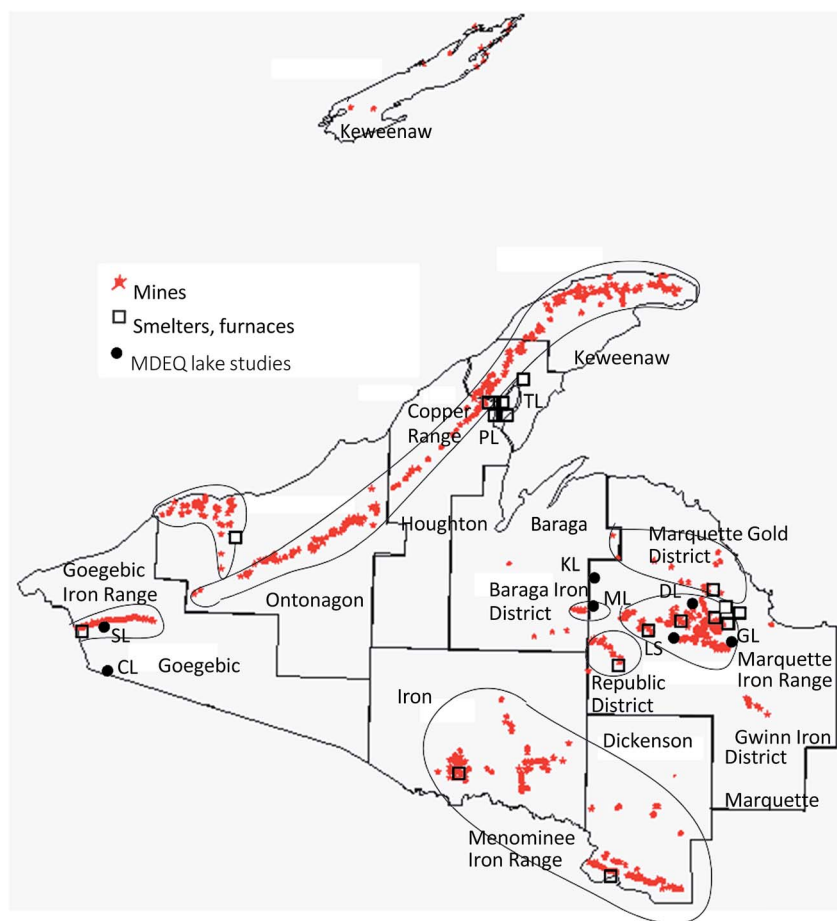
Keweenaw

Mines
Smelters, furnaces
MDEQ lake studies

Keweenaw
TL
Copper Range
PL
Houghton
Baraga
Marquette Gold District
KL
Goegebic Iron Range
Baraga Iron District
ML
DL
SL
Ontonagon
LS
GL
CL
Goegebic
Republic District
Marquette Iron Range
Iron
Gwinn Iron District
Dickenson
Marquette
Menominee Iron Range